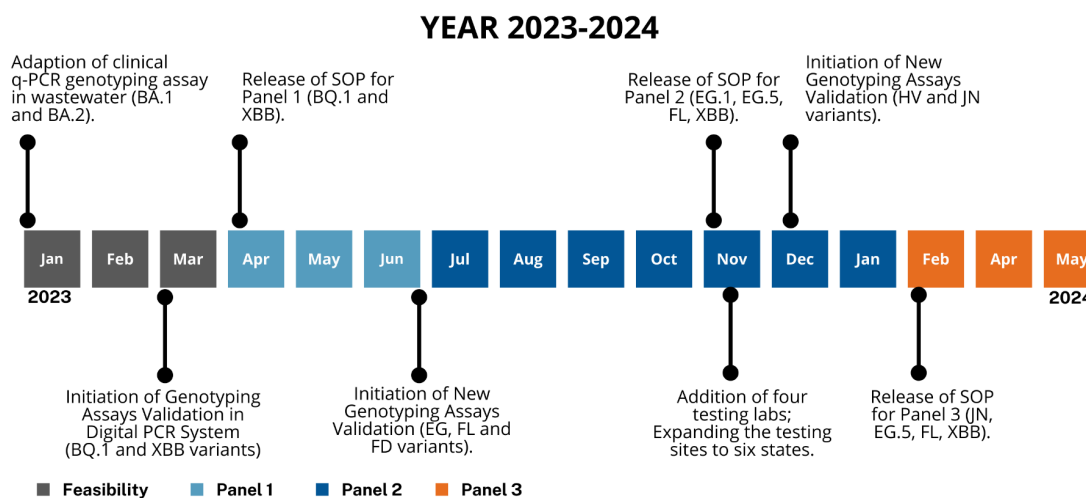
YEAR 2023-2024

Adaption of clinical q-PCR genotyping assay in wastewater (BA.1 and BA.2).

Release of SOP for Panel 1 (BQ.1 and XBB).

Release of SOP for Panel 2 (EG.1, EG.5, FL, XBB).

Initiation of New Genotyping Assays Validation (HV and JN variants).

Jan Feb Mar Apr May Jun Jul Aug Sep Oct Nov Dec Jan Feb Apr May

2023

2024

Initiation of Genotyping Assays Validation in Digital PCR System (BQ.1 and XBB variants)

Initiation of New Genotyping Assays Validation (EG, FL and FD variants).

Addition of four testing labs; Expanding the testing sites to six states.

Release of SOP for Panel 3 (JN, EG.5, FL, XBB).

Feasibility Panel 1 Panel 2 Panel 3